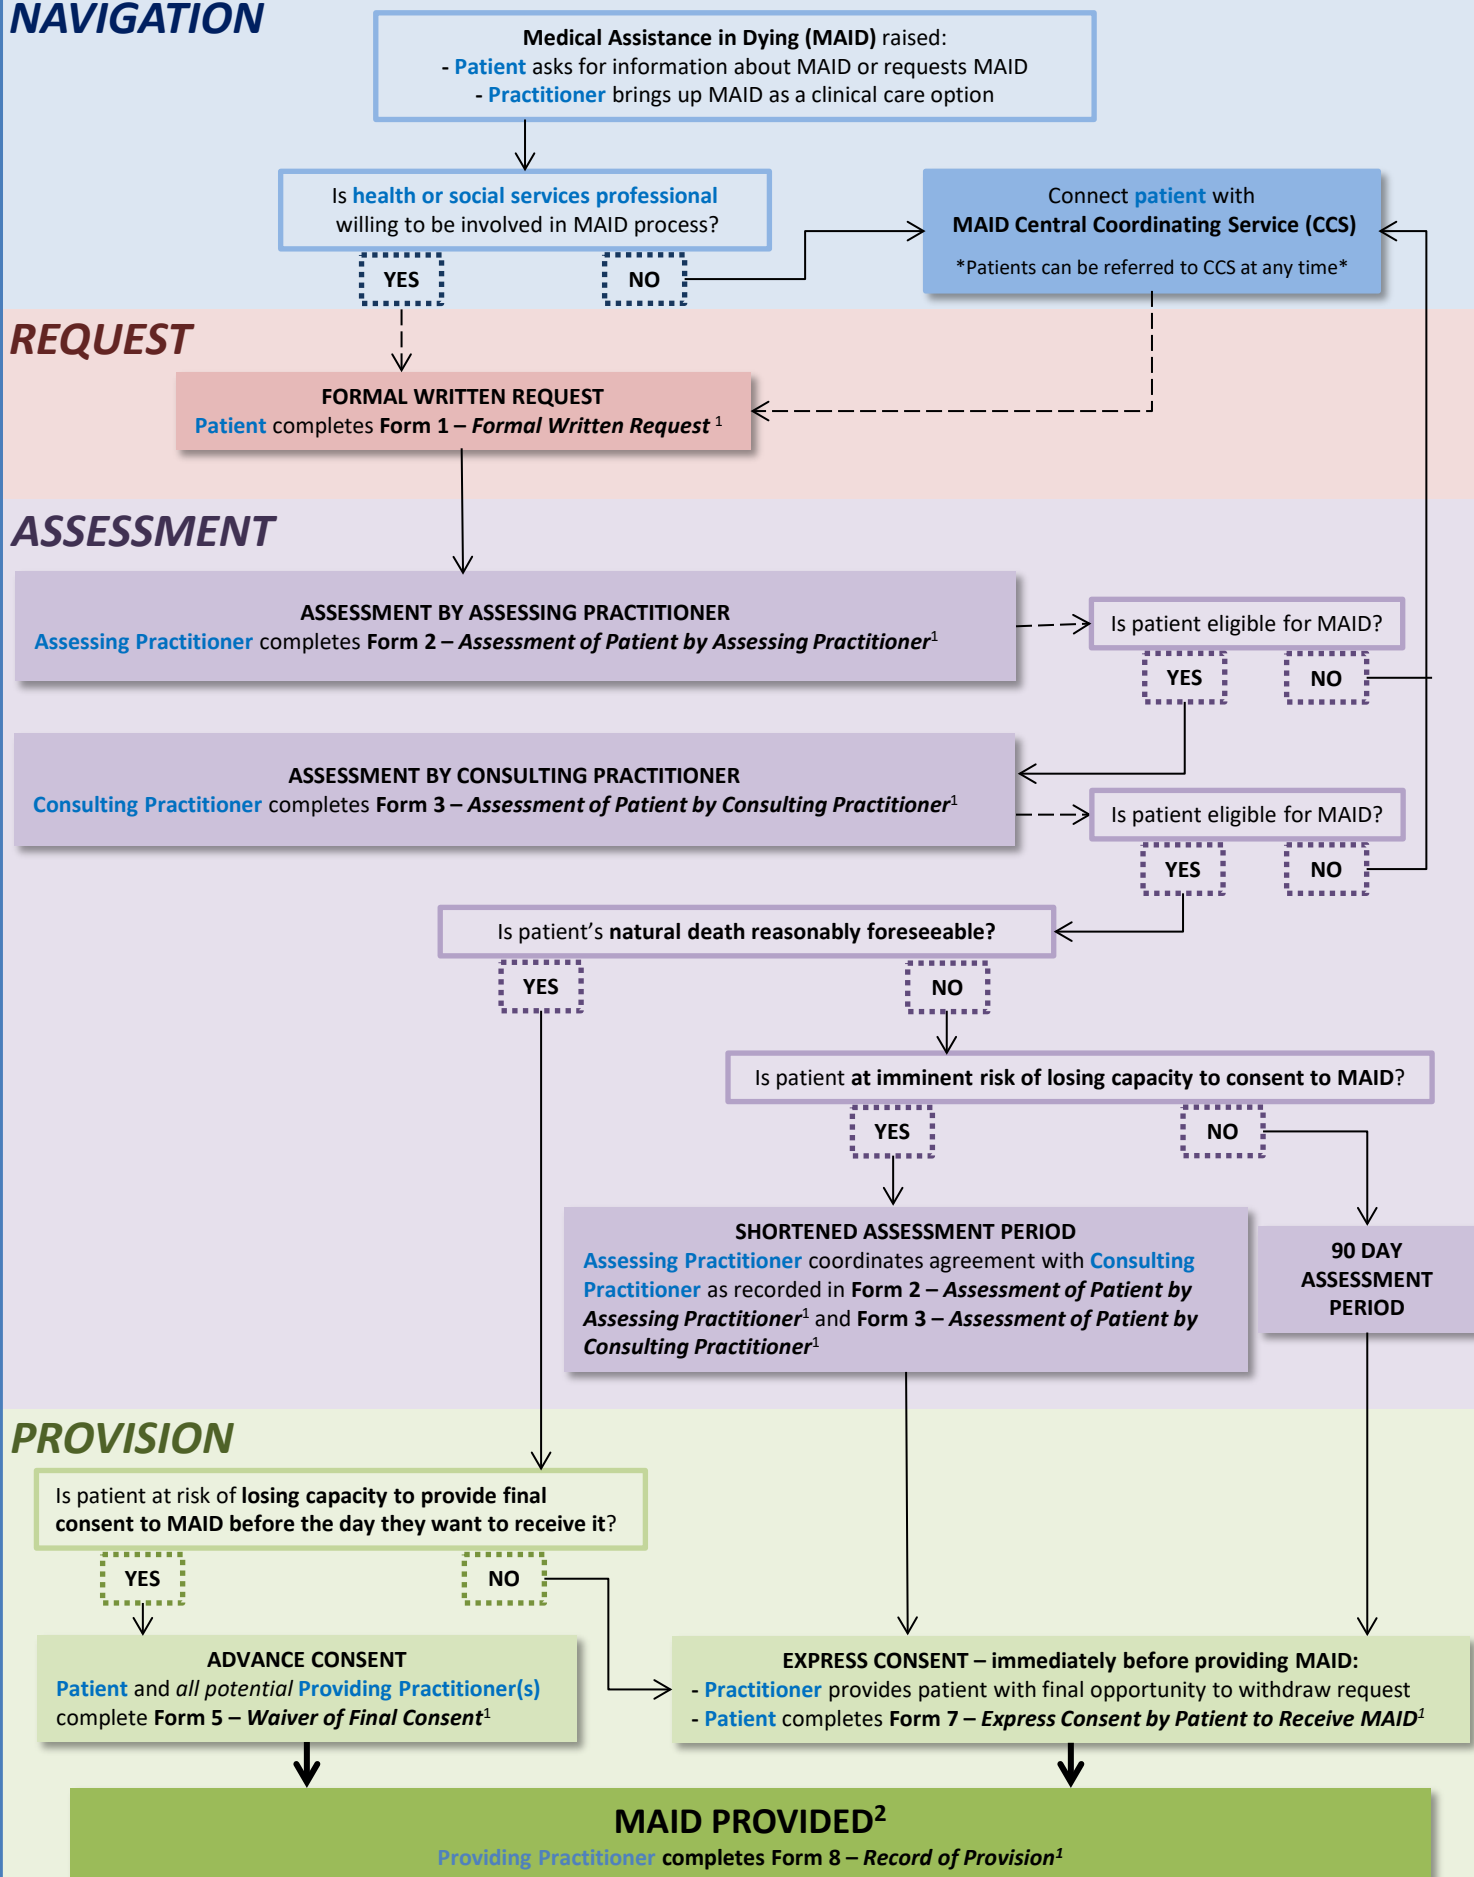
NAVIGATION

Medical Assistance in Dying (MAID) raised:
- Patient asks for information about MAID or requests MAID
- Practitioner brings up MAID as a clinical care option

Is health or social services professional willing to be involved in MAID process?

YES

NO

Connect patient with MAID Central Coordinating Service (CCS)
*Patients can be referred to CCS at any time*

REQUEST

FORMAL WRITTEN REQUEST
Patient completes Form 1 – Formal Written Request $^1$

ASSESSMENT

ASSESSMENT BY ASSESSING PRACTITIONER
Assessing Practitioner completes Form 2 – Assessment of Patient by Assessing Practitioner$^1$

Is patient eligible for MAID?

YES

NO

ASSESSMENT BY CONSULTING PRACTITIONER
Consulting Practitioner completes Form 3 – Assessment of Patient by Consulting Practitioner$^1$

Is patient eligible for MAID?

YES

NO

Is patient's natural death reasonably foreseeable?

YES

NO

Is patient at imminent risk of losing capacity to consent to MAID?

YES

NO

SHORTENED ASSESSMENT PERIOD
Assessing Practitioner coordinates agreement with Consulting Practitioner as recorded in Form 2 – Assessment of Patient by Assessing Practitioner$^1$ and Form 3 – Assessment of Patient by Consulting Practitioner$^1$

90 DAY ASSESSMENT PERIOD

PROVISION

Is patient at risk of losing capacity to provide final consent to MAID before the day they want to receive it?

YES

NO

ADVANCE CONSENT
Patient and all potential Providing Practitioner(s) complete Form 5 – Waiver of Final Consent$^1$

EXPRESS CONSENT – immediately before providing MAID:
- Practitioner provides patient with final opportunity to withdraw request
- Patient completes Form 7 – Express Consent by Patient to Receive MAID$^1$

MAID PROVIDED$^2$
Providing Practitioner completes Form 8 – Record of Provision$^1$